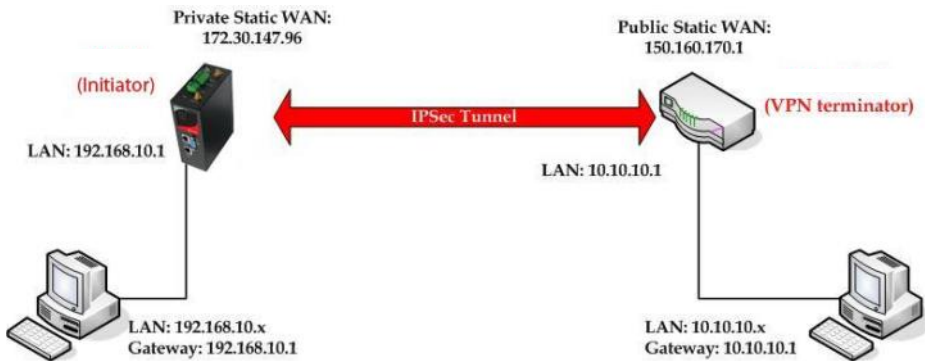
Private Static WAN:
172.30.147.96

(Initiator)

LAN: 192.168.10.1

IPSec Tunnel

Public Static WAN:
150.160.170.1

(VPN terminator)

LAN: 10.10.10.1

LAN: 192.168.10.x
Gateway: 192.168.10.1

LAN: 10.10.10.x
Gateway: 10.10.10.1